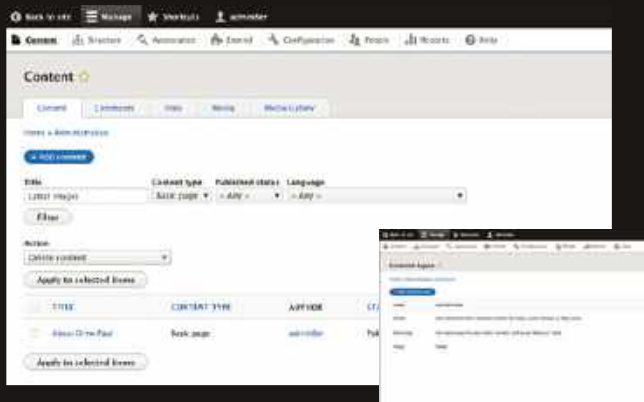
Back to site   Manage   Shortcuts   admin

Content   Structure   Appearance   Extend   Configuration   People   Reports   Help

Content ☆

Content   Comments   Files   Media   Media Library

Home » Administration

+ Add content

Title
Lorem ipsum

Content type
Basic page

Published status
- Any -

Language
- Any -

Filter

Action
Delete content

Apply to selected items

TITLE   CONTENT TYPE   AUTHOR   STA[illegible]

About Drive Pad   Basic page   admin   Pub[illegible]

Apply to selected items

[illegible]

Content types

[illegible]

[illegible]

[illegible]

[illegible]

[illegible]

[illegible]